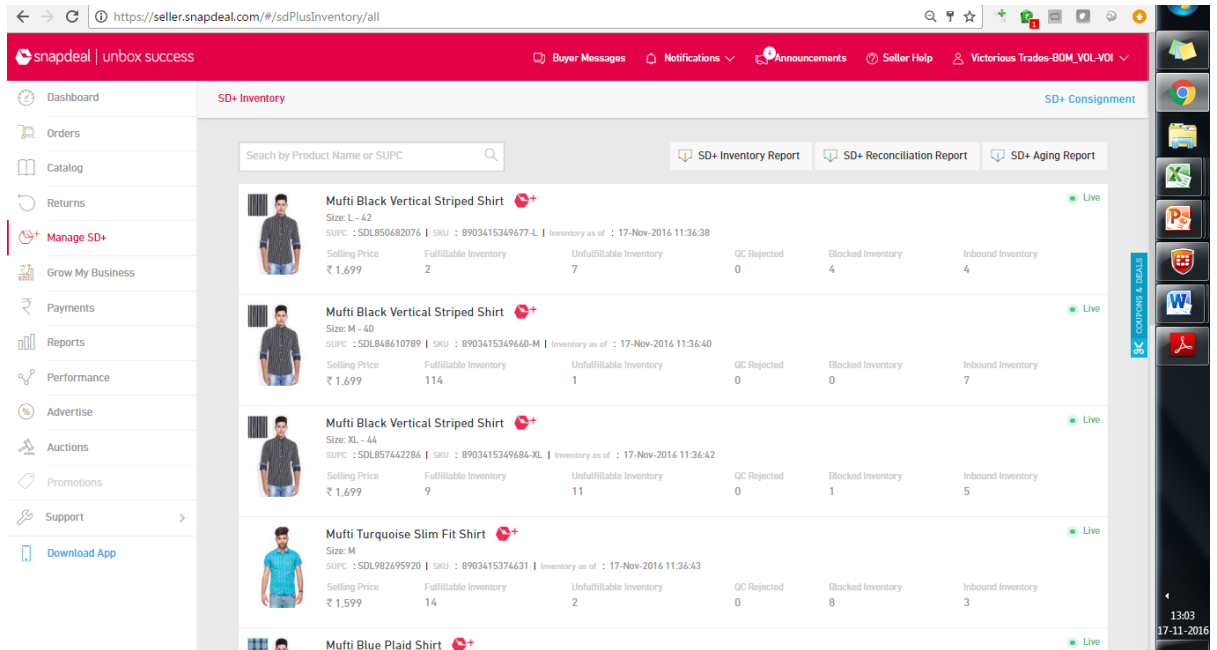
https://seller.snapdeal.com/#/sdPlusInventory/all

snapdeal | unbox success

Buyer Messages
Notifications
Announcements
Seller Help
Victorious Trades-BOM_VOL-VOI

Dashboard
Orders
Catalog
Returns
Manage SD+
Grow My Business
Payments
Reports
Performance
Advertise
Auctions
Promotions
Support
Download App

SD+ Inventory
SD+ Consignment

Search by Product Name or SUPC
SD+ Inventory Report
SD+ Reconciliation Report
SD+ Aging Report

Mufti Black Vertical Striped Shirt
Size: L - 42
SUPC : SDL850682076 | SKU : 8903415349677-L | Inventory as of : 17-Nov-2016 11:36:38
Live

| Selling Price | Fulfillable Inventory | Unfulfillable Inventory | QC Rejected | Blocked Inventory | Inbound Inventory |
|---|---|---|---|---|---|
| ₹ 1,699 | 2 | 7 | 0 | 4 | 4 |

Mufti Black Vertical Striped Shirt
Size: M - 40
SUPC : SDL848610789 | SKU : 8903415349660-M | Inventory as of : 17-Nov-2016 11:36:40
Live

| Selling Price | Fulfillable Inventory | Unfulfillable Inventory | QC Rejected | Blocked Inventory | Inbound Inventory |
|---|---|---|---|---|---|
| ₹ 1,699 | 114 | 1 | 0 | 0 | 7 |

Mufti Black Vertical Striped Shirt
Size: XL - 44
SUPC : SDL857442286 | SKU : 8903415349684-XL | Inventory as of : 17-Nov-2016 11:36:42
Live

| Selling Price | Fulfillable Inventory | Unfulfillable Inventory | QC Rejected | Blocked Inventory | Inbound Inventory |
|---|---|---|---|---|---|
| ₹ 1,699 | 9 | 11 | 0 | 1 | 5 |

Mufti Turquoise Slim Fit Shirt
Size: M
SUPC : SDL982695920 | SKU : 8903415374631 | Inventory as of : 17-Nov-2016 11:36:43
Live

| Selling Price | Fulfillable Inventory | Unfulfillable Inventory | QC Rejected | Blocked Inventory | Inbound Inventory |
|---|---|---|---|---|---|
| ₹ 1,599 | 14 | 2 | 0 | 8 | 3 |

Mufti Blue Plaid Shirt
Live

COUPONS & DEALS

13:03
17-11-2016